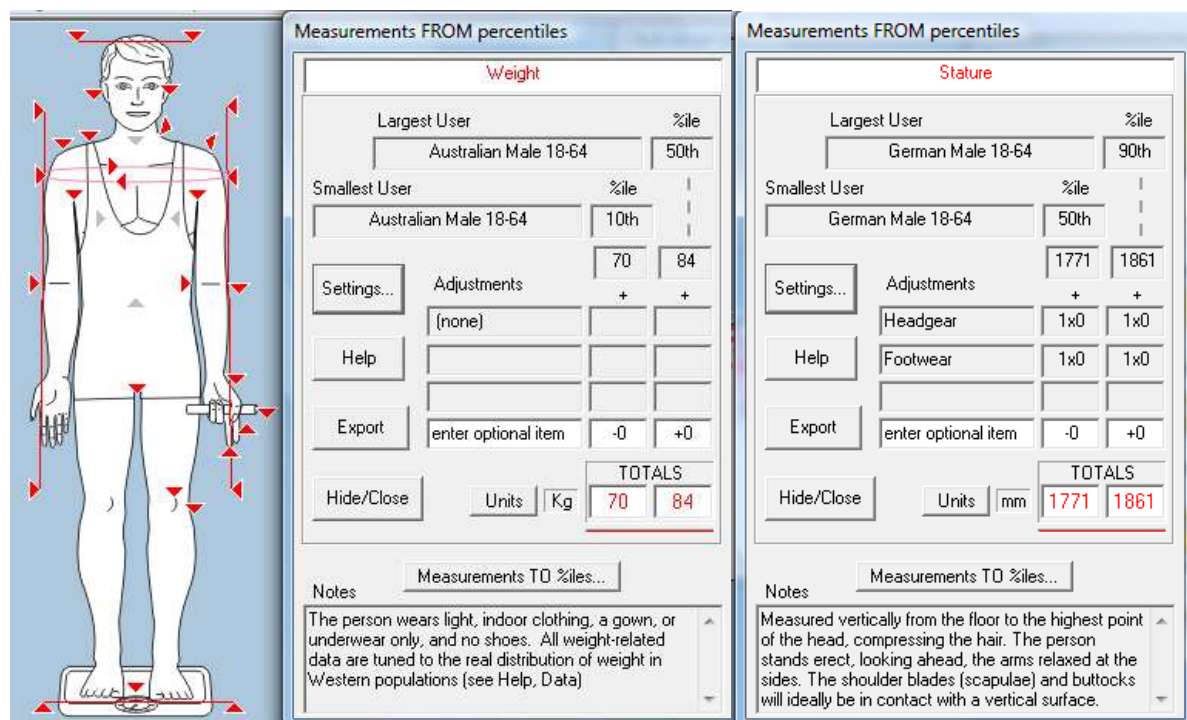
Measurements FROM percentiles

Weight

Largest User

%ile

Australian Male 18-64

50th

Smallest User

%ile

Australian Male 18-64

10th

70

84

Settings...

Adjustments

+

+

(none)

Help

Export

enter optional item

-0

+0

TOTALS

Hide/Close

Units

Kg

70

84

Measurements TO %iles...

Notes

The person wears light, indoor clothing, a gown, or underwear only, and no shoes. All weight-related data are tuned to the real distribution of weight in Western populations (see Help, Data)

Measurements FROM percentiles

Stature

Largest User

%ile

German Male 18-64

90th

Smallest User

%ile

German Male 18-64

50th

1771

1861

Settings...

Adjustments

+

+

Headgear

1x0

1x0

Help

Footwear

1x0

1x0

Export

enter optional item

-0

+0

TOTALS

Hide/Close

Units

mm

1771

1861

Measurements TO %iles...

Notes

Measured vertically from the floor to the highest point of the head, compressing the hair. The person stands erect, looking ahead, the arms relaxed at the sides. The shoulder blades (scapulae) and buttocks will ideally be in contact with a vertical surface.